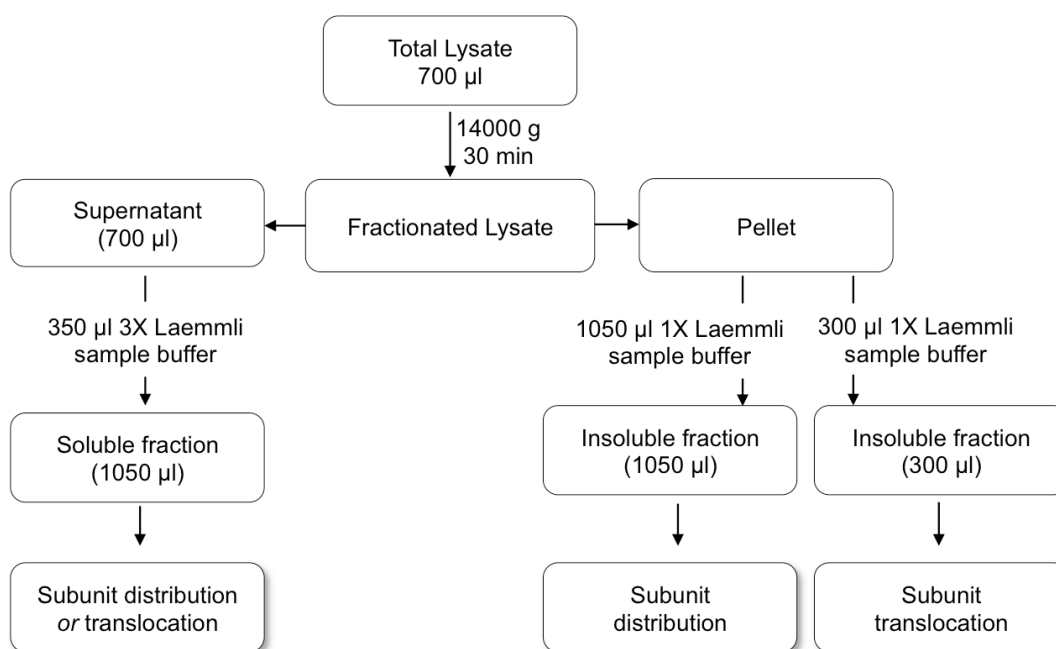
Total Lysate
700 µl

14000 g
30 min

Supernatant
(700 µl)

Fractionated Lysate

Pellet

350 µl 3X Laemmli sample buffer

Soluble fraction
(1050 µl)

Subunit distribution *or* translocation

1050 µl 1X Laemmli sample buffer

Insoluble fraction
(1050 µl)

Subunit distribution

300 µl 1X Laemmli sample buffer

Insoluble fraction
(300 µl)

Subunit translocation